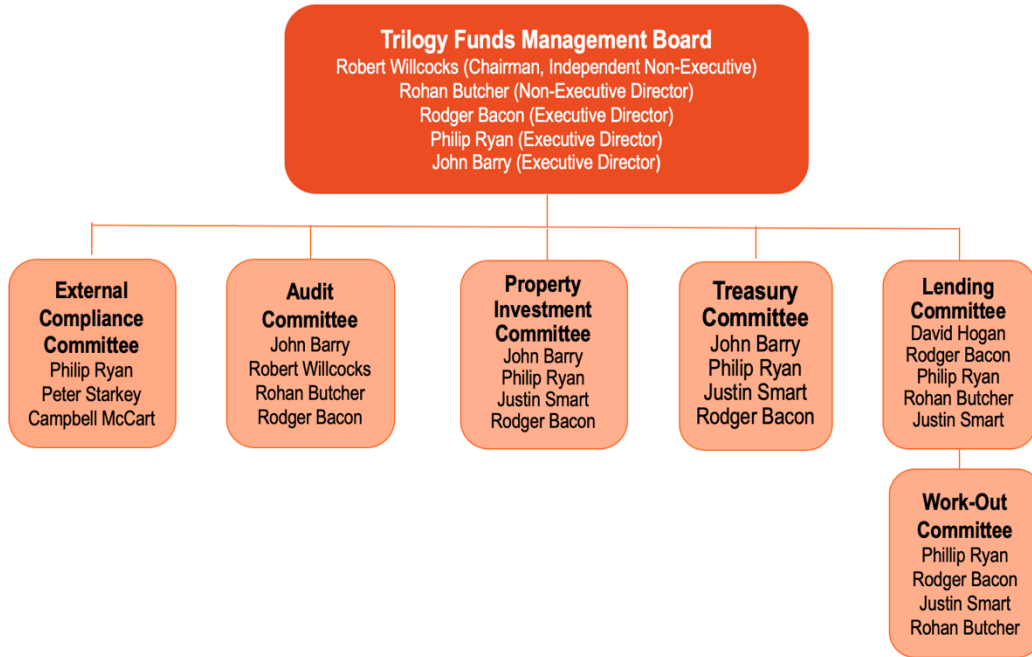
Trilogy Funds Management Board
Robert Willcocks (Chairman, Independent Non-Executive)
Rohan Butcher (Non-Executive Director)
Rodger Bacon (Executive Director)
Philip Ryan (Executive Director)
John Barry (Executive Director)

External Compliance Committee
Philip Ryan
Peter Starkey
Campbell McCart

Audit Committee
John Barry
Robert Willcocks
Rohan Butcher
Rodger Bacon

Property Investment Committee
John Barry
Philip Ryan
Justin Smart
Rodger Bacon

Treasury Committee
John Barry
Philip Ryan
Justin Smart
Rodger Bacon

Lending Committee
David Hogan
Rodger Bacon
Philip Ryan
Rohan Butcher
Justin Smart

Work-Out Committee
Phillip Ryan
Rodger Bacon
Justin Smart
Rohan Butcher